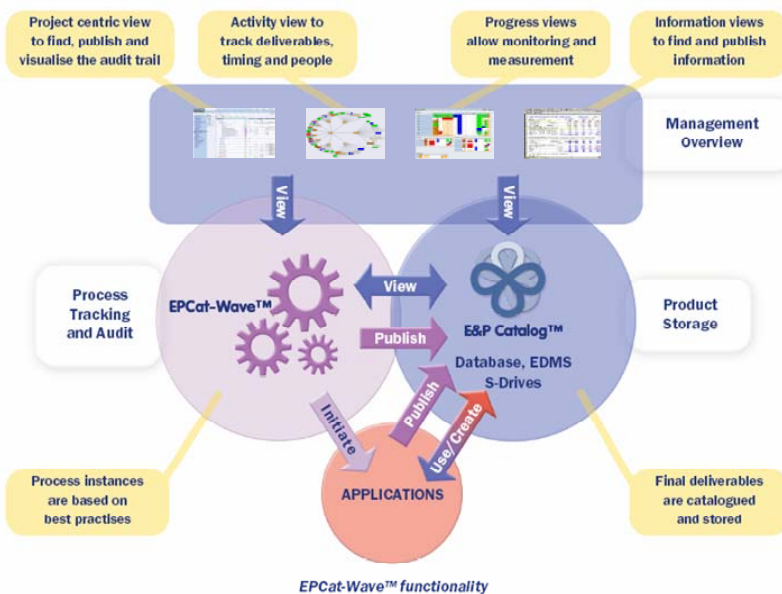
Project centric view to find, publish and visualise the audit trail

Activity view to track deliverables, timing and people

Progress views allow monitoring and measurement

Information views to find and publish information

Management Overview

View

View

Process Tracking and Audit

EPCat-Wave™

View

Publish

E&P Catalog™

Database, EDMS S-Drives

Product Storage

Initiate

Publish

Use/Create

APPLICATIONS

Process instances are based on best practises

Final deliverables are catalogued and stored

EPCat-Wave™ functionality